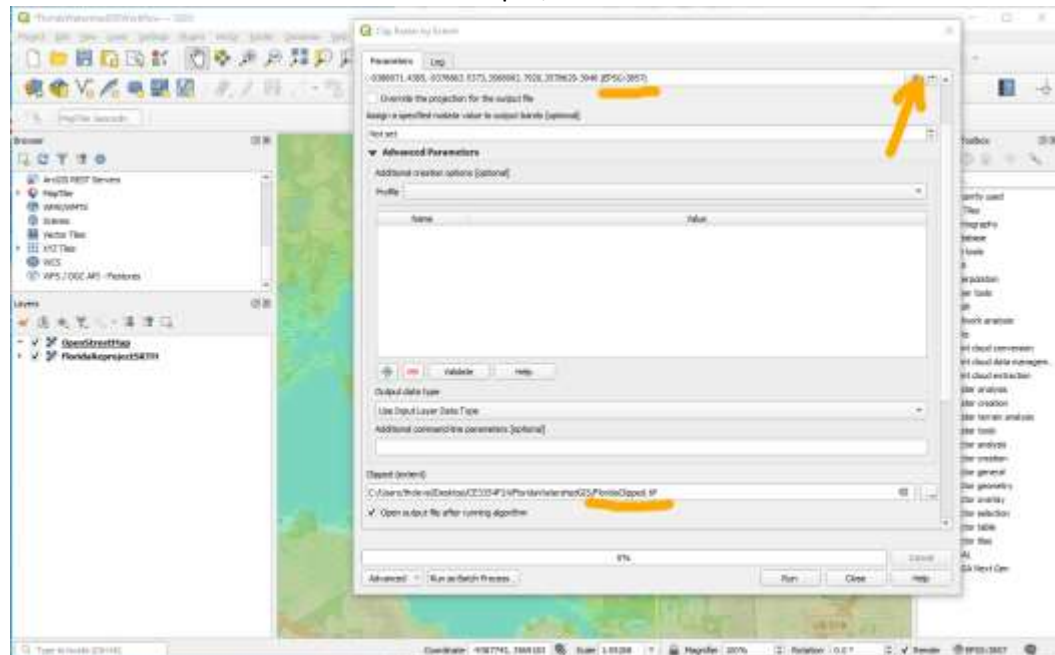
Clip Raster by Extent

Parameters | Log

-9380071.4385, -9376662.5373, 3066982.7928, 3078629.3946 [EPSG:3857]

Override the projection for the output file

Assign a specified nodata value to output bands [optional]

Not set

▼ Advanced Parameters

Additional creation options [optional]

Profile

| Name | Value |
|---|---|

Validate | Help

Output data type

Use Input Layer Data Type

Additional command-line parameters [optional]

Clipped (extent)

C:/Users/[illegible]/Desktop/CE335-P1/Florida/watershed/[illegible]/FloridaClipped.tif

✓ Open output file after running algorithm

0%

Cancel

Advanced ▾ | Run as Batch Process...

Run | Close | Help

Browser

ArcGIS REST Servers
MapTiler
WMS/WMTS
Scenes
Vector Tiles
XYZ Tiles
WCS
WFS / OGC API - Features

Layers

✓ OpenStreetMap
✓ FloridaReproject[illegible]

Toolbox

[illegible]ently used
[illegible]
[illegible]ography
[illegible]base
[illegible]tools
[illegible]erpolation
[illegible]er tools
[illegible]twork analysis
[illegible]int cloud conversion
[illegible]int cloud data managem...
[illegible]int cloud extraction
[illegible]ster analysis
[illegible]ster creation
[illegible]ster terrain analysis
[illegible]ster tools
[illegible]ctor analysis
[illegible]ctor creation
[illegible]ctor general
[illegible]ctor geometry
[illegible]ctor overlay
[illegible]ctor selection
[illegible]ctor table
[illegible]ctor tiles
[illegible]AL
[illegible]GA Next Gen

Type to locate (Ctrl+K)

Coordinate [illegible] | Scale 1:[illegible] | Magnifier 100% | Rotation 0.0 ° | ✓ Render | EPSG:3857